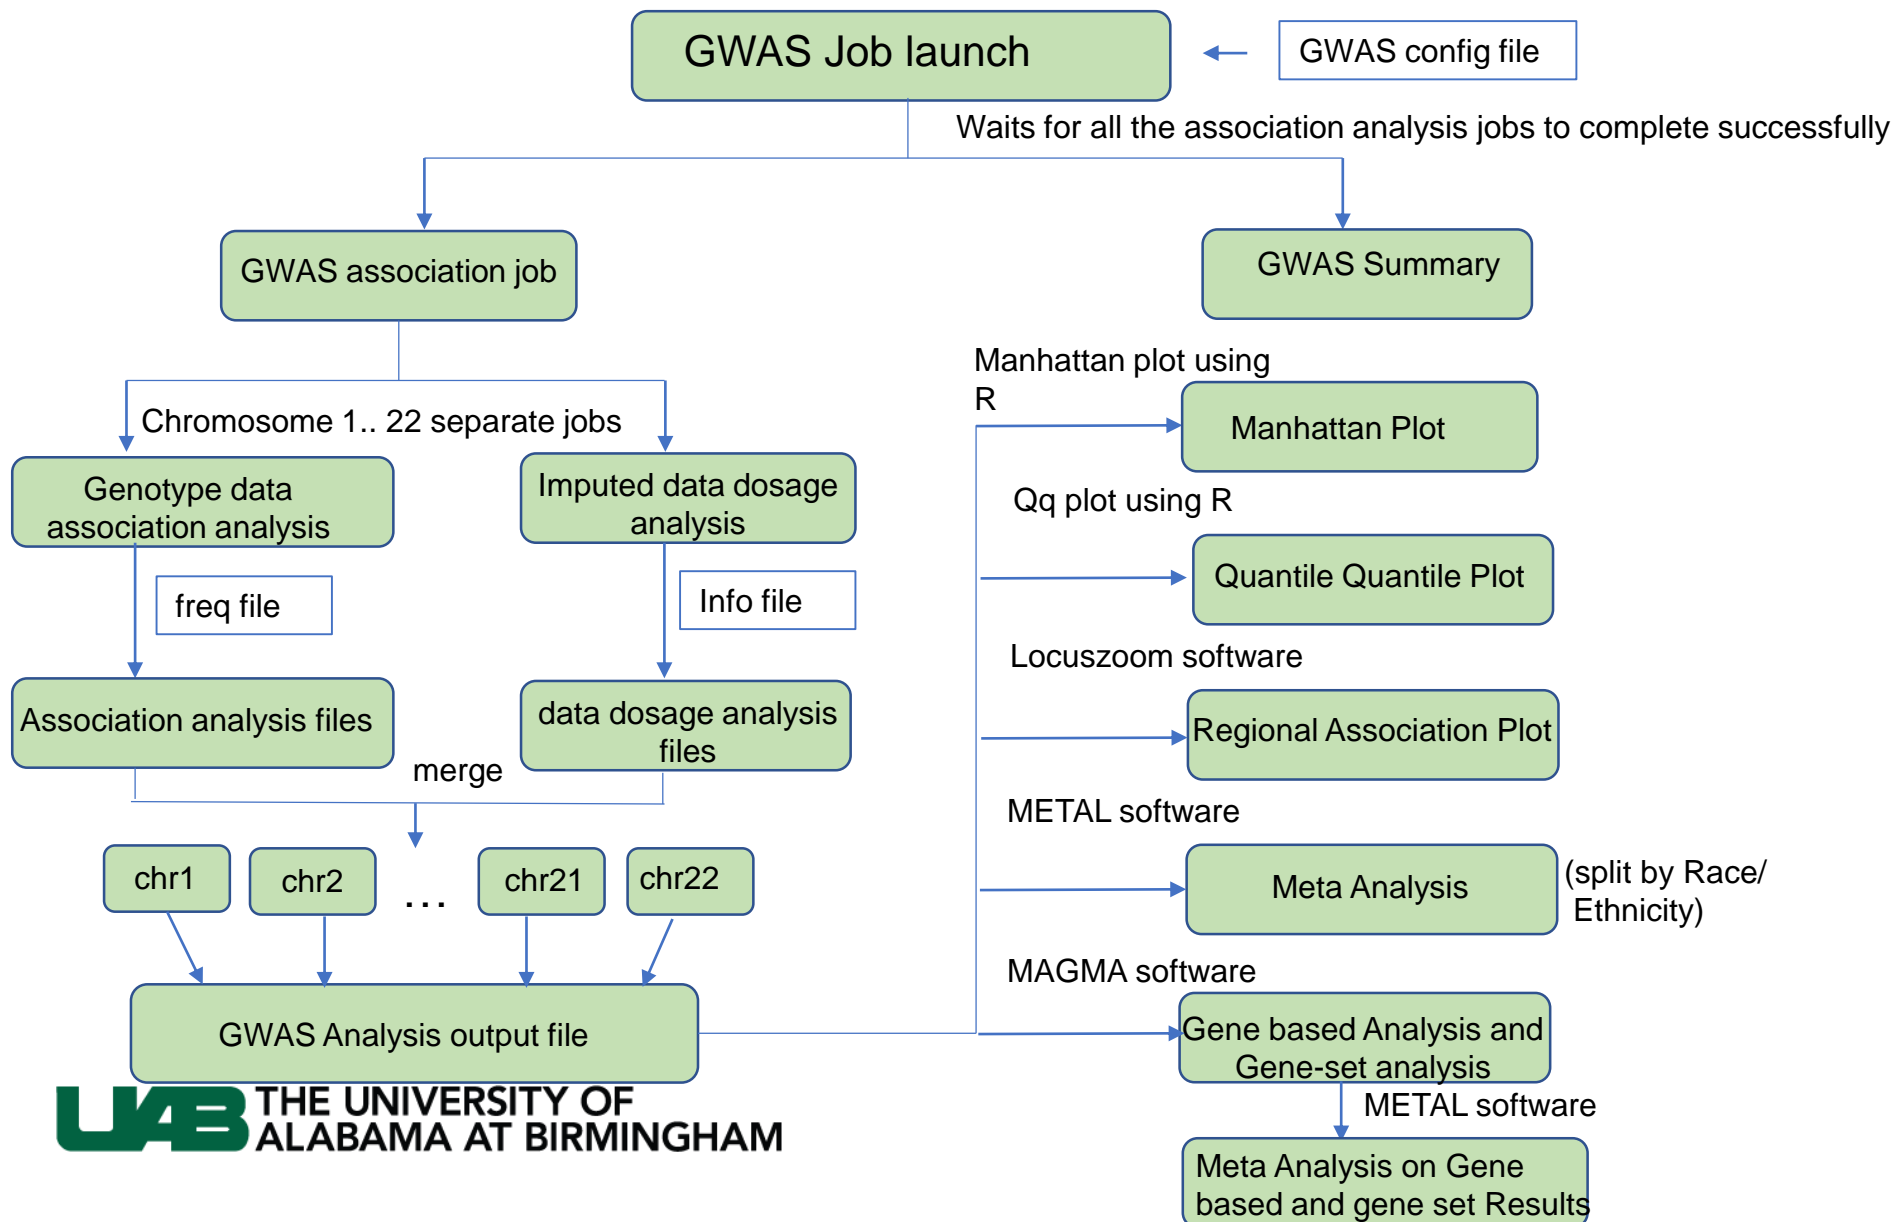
GWAS Job launch

GWAS config file

Waits for all the association analysis jobs to complete successfully

GWAS association job

GWAS Summary

Chromosome 1.. 22 separate jobs

Genotype data association analysis

Imputed data dosage analysis

freq file

Info file

Association analysis files

data dosage analysis files

merge

chr1

chr2

...

chr21

chr22

GWAS Analysis output file

UAB THE UNIVERSITY OF ALABAMA AT BIRMINGHAM

Manhattan plot using R

Manhattan Plot

Qq plot using R

Quantile Quantile Plot

Locuszoom software

Regional Association Plot

METAL software

Meta Analysis

(split by Race/ Ethnicity)

MAGMA software

Gene based Analysis and Gene-set analysis

METAL software

Meta Analysis on Gene based and gene set Results